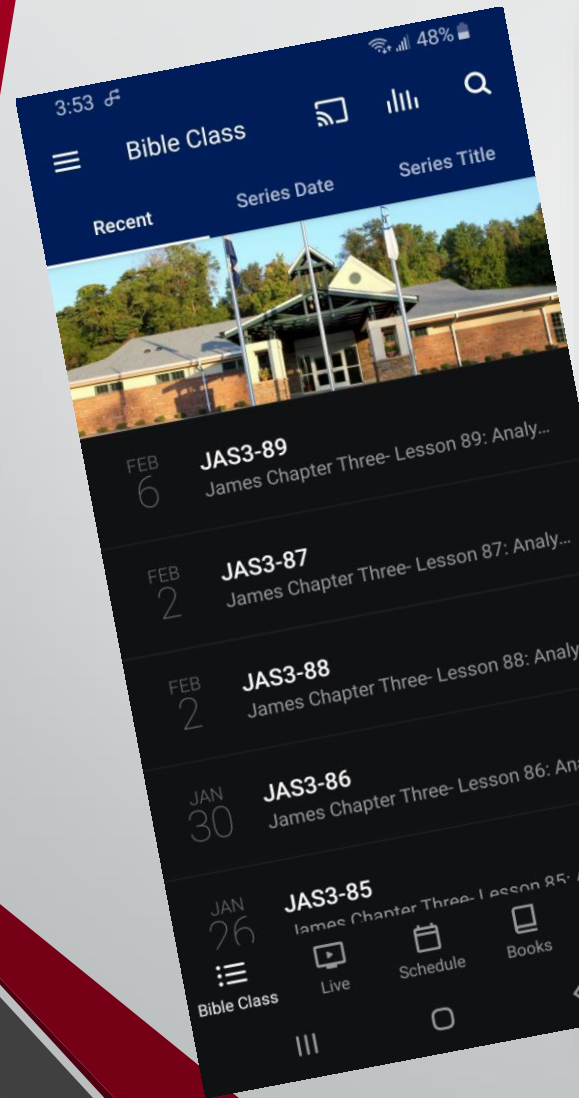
3:53
48%

Bible Class

Recent
Series Date
Series Title

FEB 6
JAS3-89
James Chapter Three- Lesson 89: Analy...

FEB 2
JAS3-87
James Chapter Three- Lesson 87: Analy...

FEB 2
JAS3-88
James Chapter Three- Lesson 88: Analy

JAN 30
JAS3-86
James Chapter Three- Lesson 86: An

JAN 26
JAS3-85
James Chapter Three- Lesson 85: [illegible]

Bible Class
Live
Schedule
Books